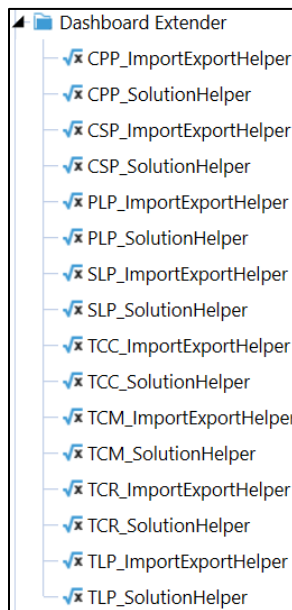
Dashboard Extender
CPP_ImportExportHelper
CPP_SolutionHelper
CSP_ImportExportHelper
CSP_SolutionHelper
PLP_ImportExportHelper
PLP_SolutionHelper
SLP_ImportExportHelper
SLP_SolutionHelper
TCC_ImportExportHelper
TCC_SolutionHelper
TCM_ImportExportHelper
TCM_SolutionHelper
TCR_ImportExportHelper
TCR_SolutionHelper
TLP_ImportExportHelper
TLP_SolutionHelper